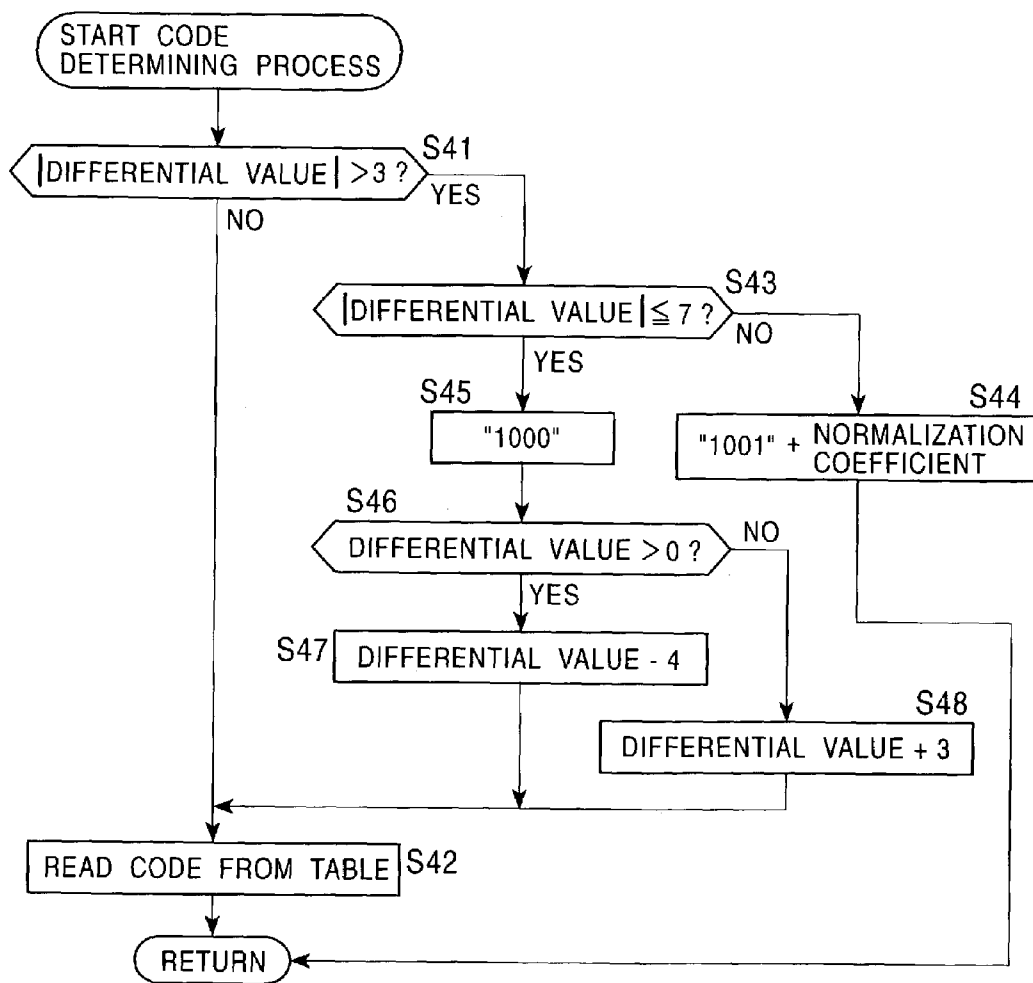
START CODE DETERMINING PROCESS

S41
$|\text{DIFFERENTIAL VALUE}| > 3$ ?
YES
NO

S43
$|\text{DIFFERENTIAL VALUE}| \leqq 7$ ?
NO
YES

S45
"1000"

S44
"1001" + NORMALIZATION COEFFICIENT

S46
DIFFERENTIAL VALUE $> 0$ ?
NO
YES

S47
DIFFERENTIAL VALUE - 4

S48
DIFFERENTIAL VALUE + 3

READ CODE FROM TABLE
S42

RETURN